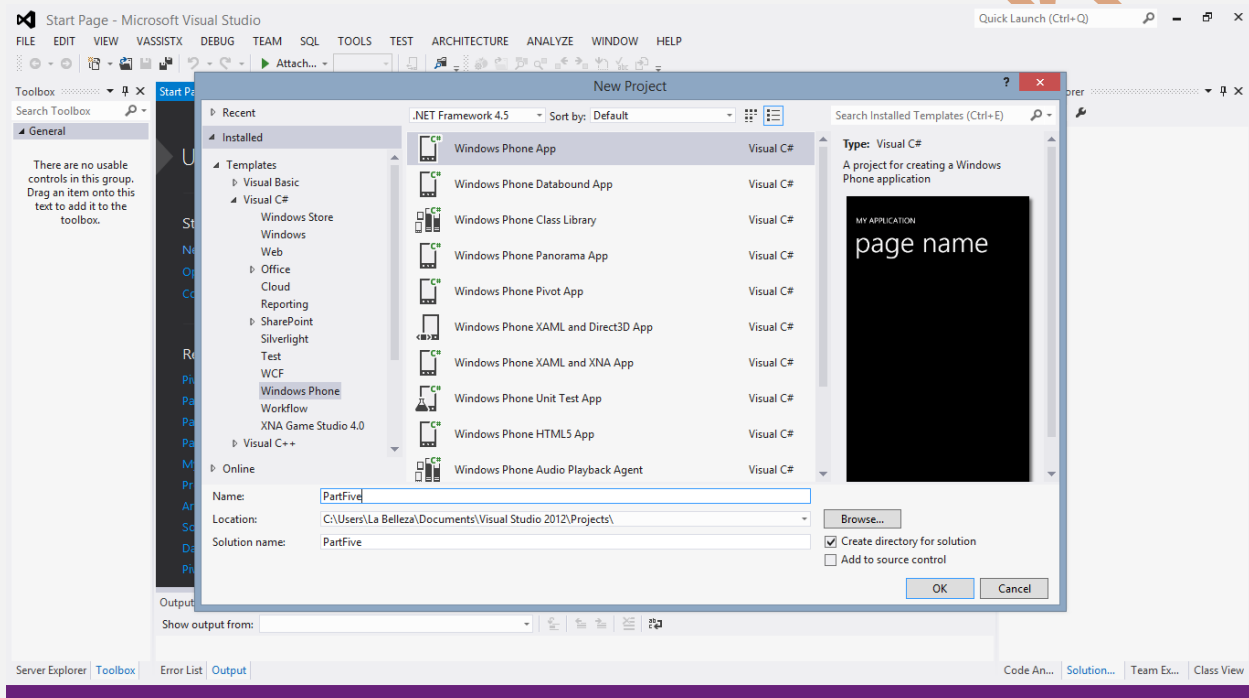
Start Page - Microsoft Visual Studio

Quick Launch (Ctrl+Q)

FILE EDIT VIEW VASSISTX DEBUG TEAM SQL TOOLS TEST ARCHITECTURE ANALYZE WINDOW HELP

Attach...

Toolbox

Search Toolbox

General

There are no usable controls in this group. Drag an item onto this text to add it to the toolbox.

Start Pa

New Project

Recent

Installed

Templates
Visual Basic
Visual C#
Windows Store
Windows
Web
Office
Cloud
Reporting
SharePoint
Silverlight
Test
WCF
Windows Phone
Workflow
XNA Game Studio 4.0
Visual C++

Online

.NET Framework 4.5

Sort by: Default

| | |
|---|---|
| Windows Phone App | Visual C# |
| Windows Phone Databound App | Visual C# |
| Windows Phone Class Library | Visual C# |
| Windows Phone Panorama App | Visual C# |
| Windows Phone Pivot App | Visual C# |
| Windows Phone XAML and Direct3D App | Visual C# |
| Windows Phone XAML and XNA App | Visual C# |
| Windows Phone Unit Test App | Visual C# |
| Windows Phone HTML5 App | Visual C# |
| Windows Phone Audio Playback Agent | Visual C# |

Search Installed Templates (Ctrl+E)

Type: Visual C#

A project for creating a Windows Phone application

MY APPLICATION

page name

Name: PartFive

Location: C:\Users\La Belleza\Documents\Visual Studio 2012\Projects\

Browse...

Solution name: PartFive

Create directory for solution

Add to source control

OK

Cancel

Output

Show output from:

Server Explorer Toolbox

Error List Output

Code An... Solution... Team Ex... Class View